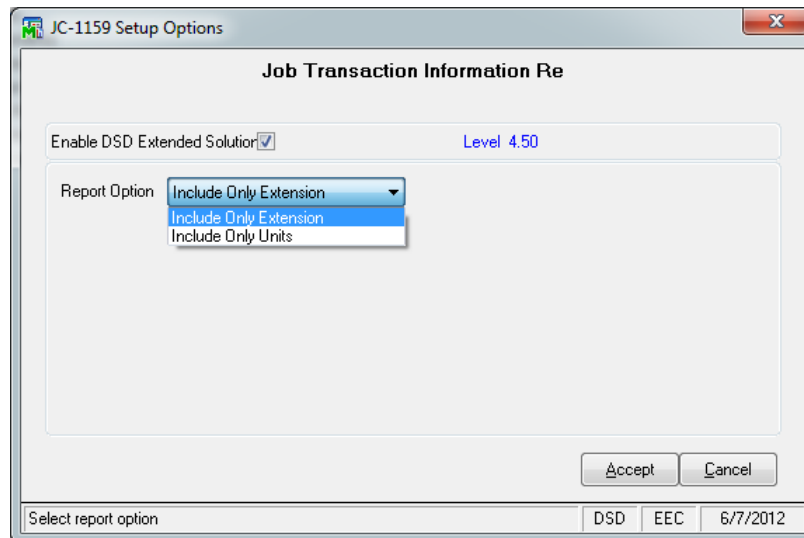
JC-1159 Setup Options

Job Transaction Information Re

Enable DSD Extended Solution ☑

Level 4.50

Report Option Include Only Extension

Include Only Extension
Include Only Units

Accept Cancel

Select report option

DSD EEC 6/7/2012